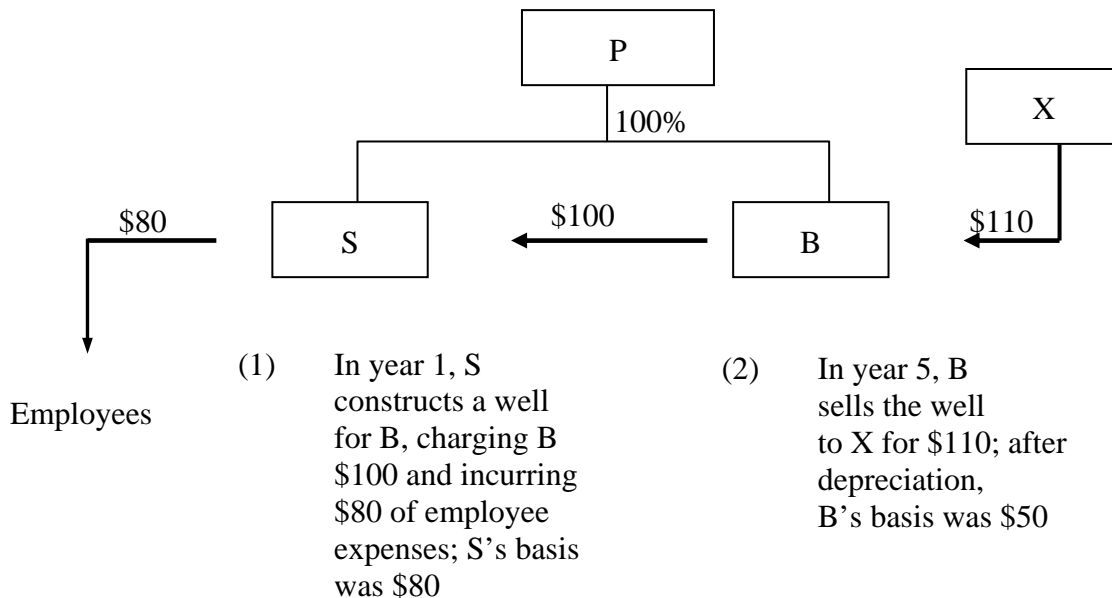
P

100%

X

\$80

S

\$100

B

\$110

Employees

(1) In year 1, S constructs a well for B, charging B \$100 and incurring \$80 of employee expenses; S's basis was \$80

(2) In year 5, B sells the well to X for \$110; after depreciation, B's basis was \$50